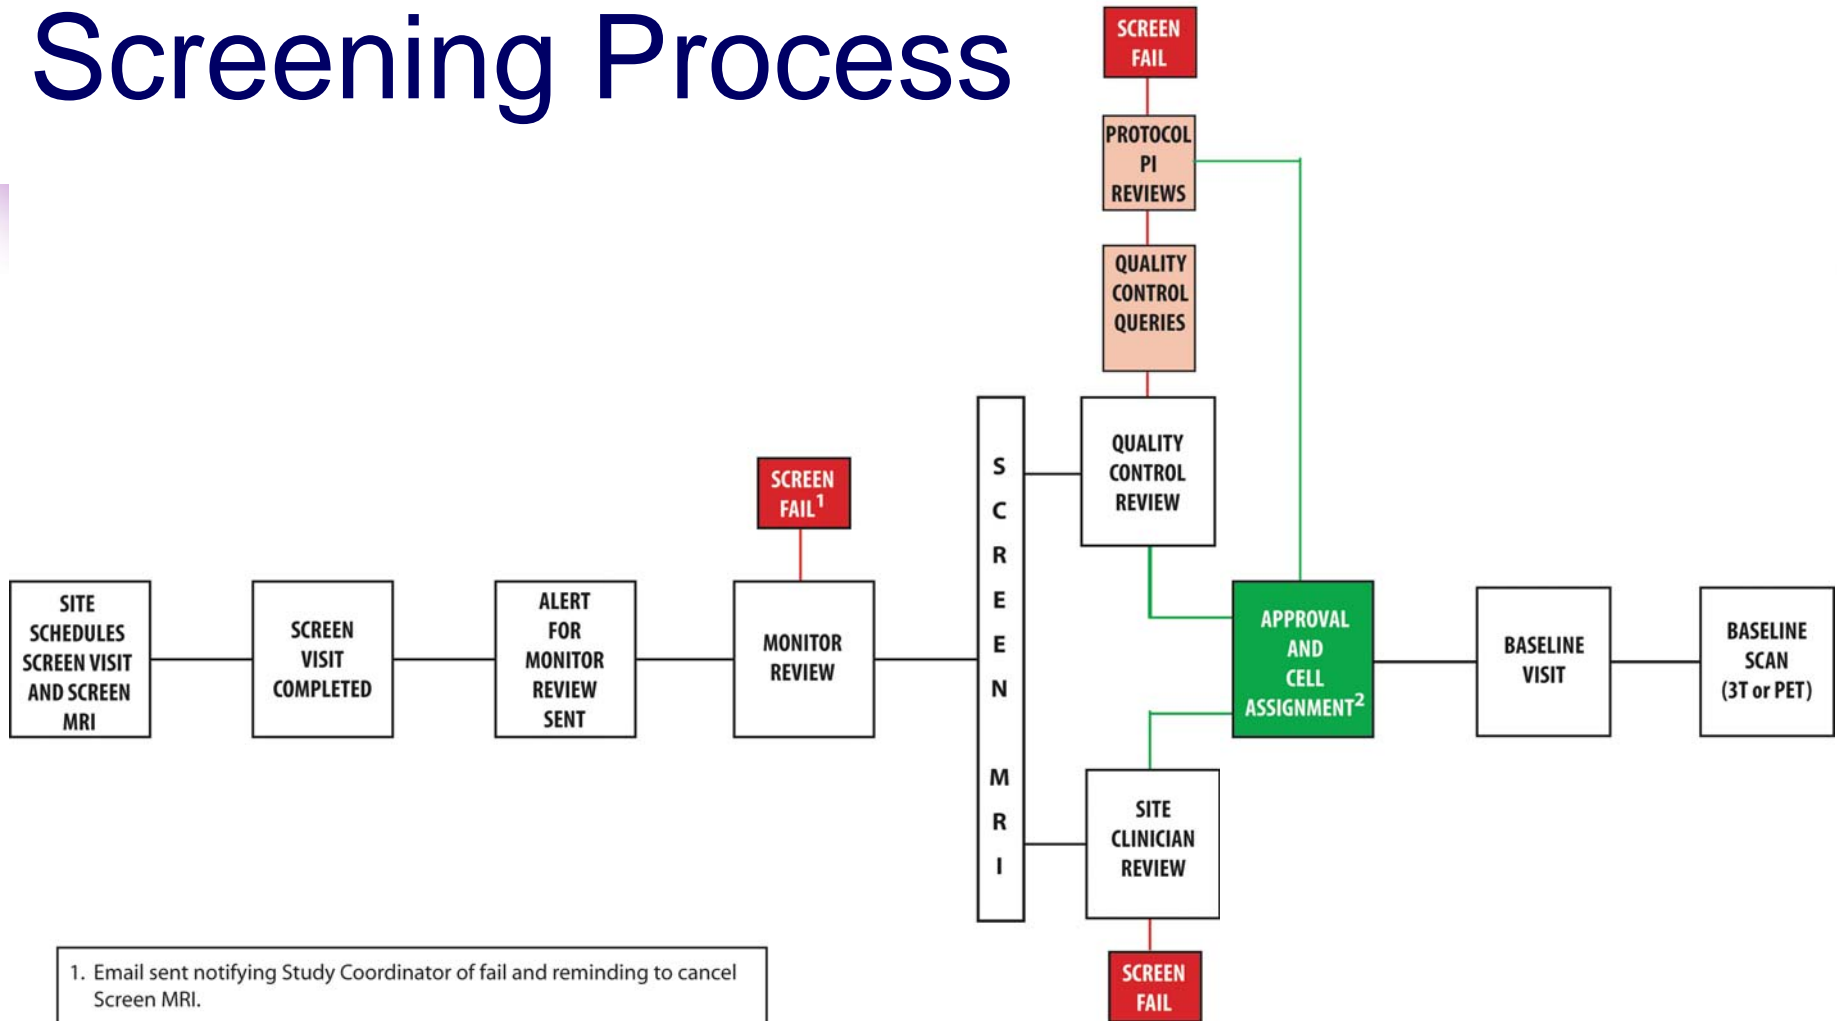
Screening Process

SCREEN FAIL

PROTOCOL PI REVIEWS

QUALITY CONTROL QUERIES

SCREEN FAIL$^1$

S C R E E N M R I

QUALITY CONTROL REVIEW

SITE SCHEDULES SCREEN VISIT AND SCREEN MRI

SCREEN VISIT COMPLETED

ALERT FOR MONITOR REVIEW SENT

MONITOR REVIEW

APPROVAL AND CELL ASSIGNMENT$^2$

BASELINE VISIT

BASELINE SCAN (3T or PET)

SITE CLINICIAN REVIEW

SCREEN FAIL

1. Email sent notifying Study Coordinator of fail and reminding to cancel Screen MRI.